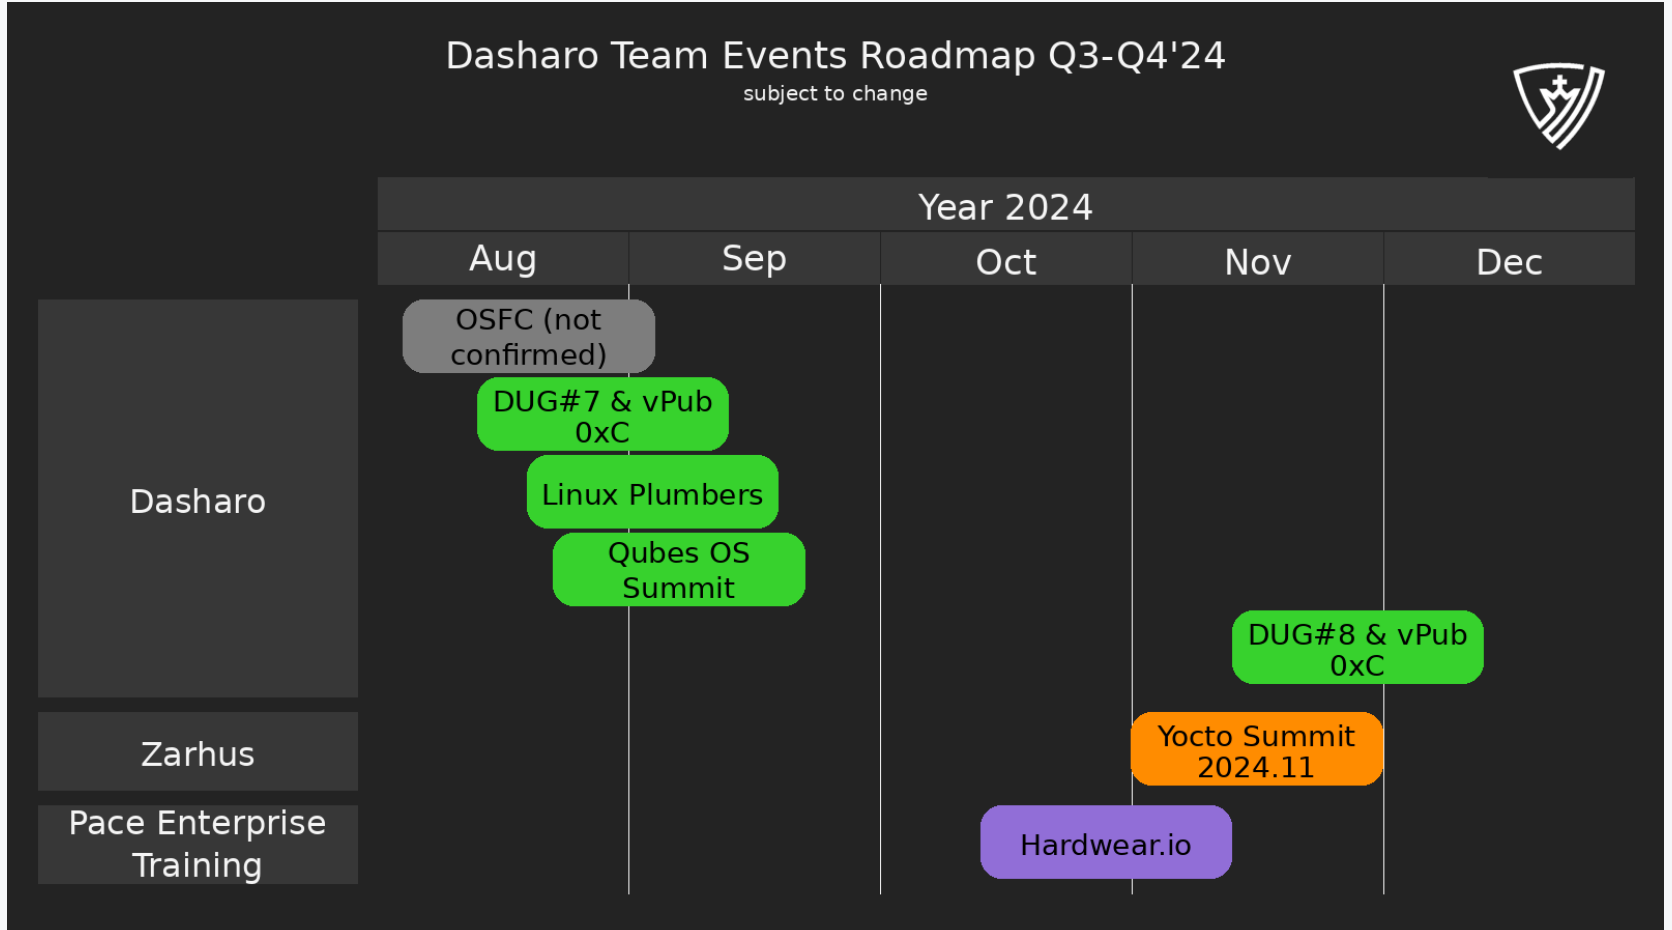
Dasharo Team Events Roadmap Q3-Q4'24
subject to change

| | Year 2024 | | | | |
|---|---|---|---|---|---|
| | Aug | Sep | Oct | Nov | Dec |

Dasharo

OSFC (not confirmed)

DUG#7 & vPub 0xC

Linux Plumbers

Qubes OS Summit

DUG#8 & vPub 0xC

Zarhus

Yocto Summit 2024.11

Pace Enterprise Training

Hardwear.io